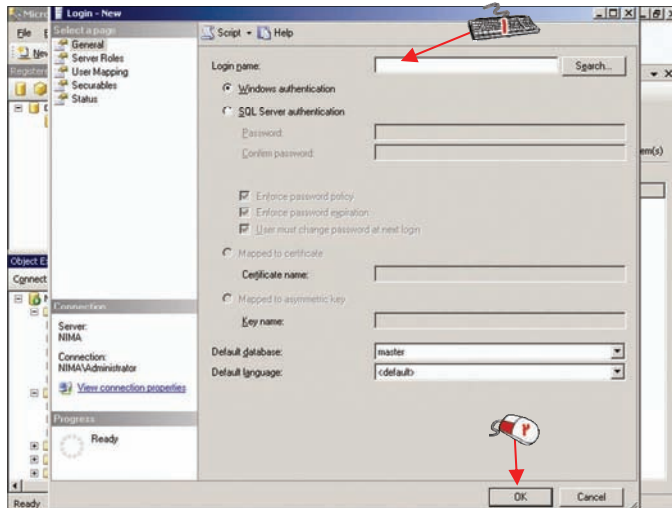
Micro
Login - New
File
New
Register
Select a page
General
Server Roles
User Mapping
Securables
Status
Script
Help
Login name:
Search...
Windows authentication
SQL Server authentication
Password:
Confirm password:
Enforce password policy
Enforce password expiration
User must change password at next login
Mapped to certificate
Certificate name:
Mapped to asymmetric key
Key name:
Default database:
master
Default language:
<default>
Connection
Server:
NIMA
Connection:
NIMA\Administrator
View connection properties
Progress
Ready
Object E
Connect
em(s)
۱
۲
OK
Cancel
Ready